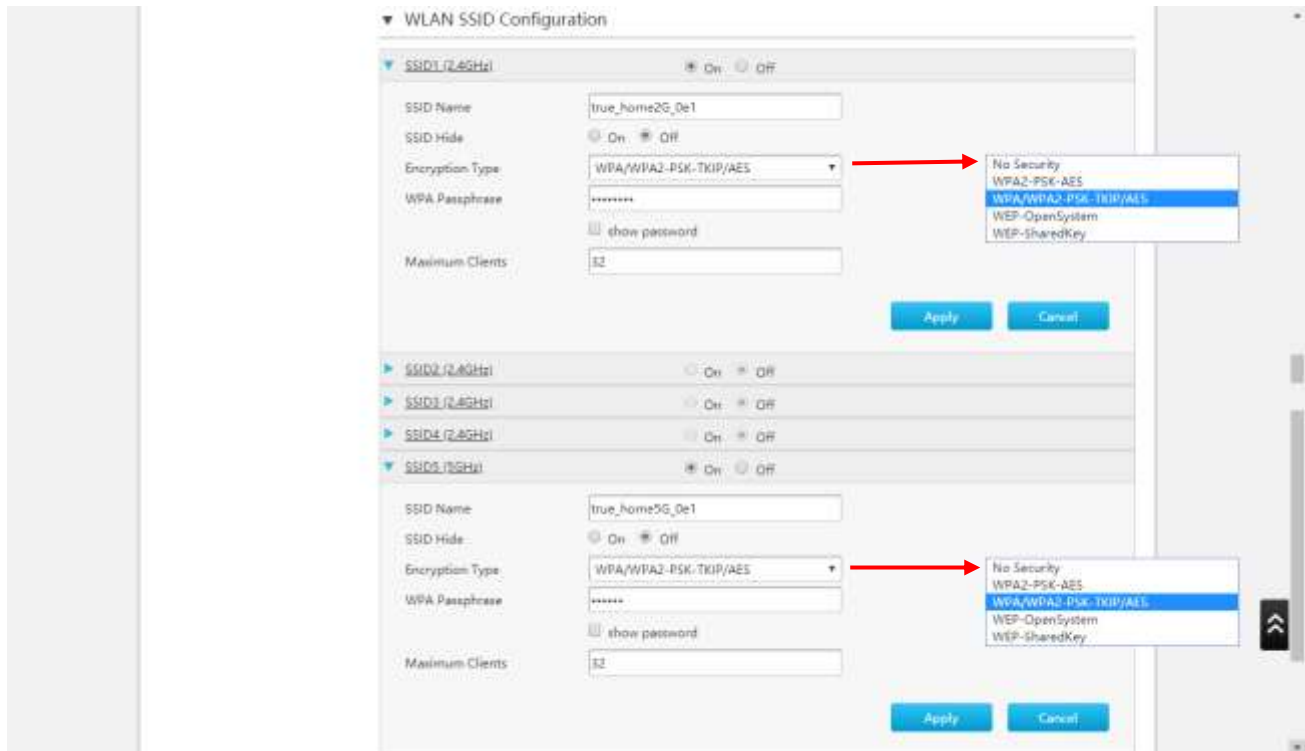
WLAN SSID Configuration

SSID1 (2.4GHz) On Off

SSID Name true_home2G_0e1

SSID Hide On Off

Encryption Type WPA/WPA2-PSK-TKIP/AES

WPA Passphrase ••••••••

show password

Maximum Clients 32

No Security
WPA2-PSK-AES
WPA/WPA2-PSK-TKIP/AES
WEP-OpenSystem
WEP-SharedKey

Apply Cancel

SSID2 (2.4GHz) On Off

SSID3 (2.4GHz) On Off

SSID4 (2.4GHz) On Off

SSID5 (5GHz) On Off

SSID Name true_home5G_0e1

SSID Hide On Off

Encryption Type WPA/WPA2-PSK-TKIP/AES

WPA Passphrase •••••••

show password

Maximum Clients 32

No Security
WPA2-PSK-AES
WPA/WPA2-PSK-TKIP/AES
WEP-OpenSystem
WEP-SharedKey

Apply Cancel